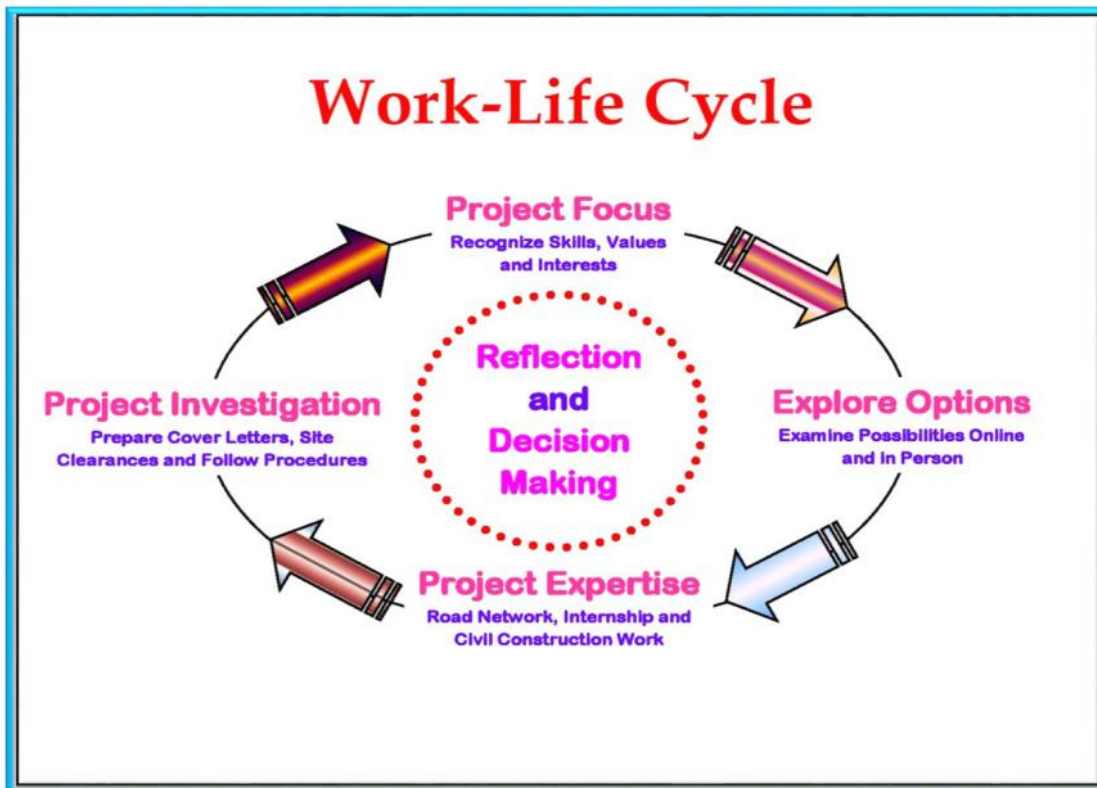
Work-Life Cycle

Project Focus
Recognize Skills, Values and Interests

Project Investigation
Prepare Cover Letters, Site Clearances and Follow Procedures

Reflection and Decision Making

Explore Options
Examine Possibilities Online and in Person

Project Expertise
Road Network, Internship and Civil Construction Work